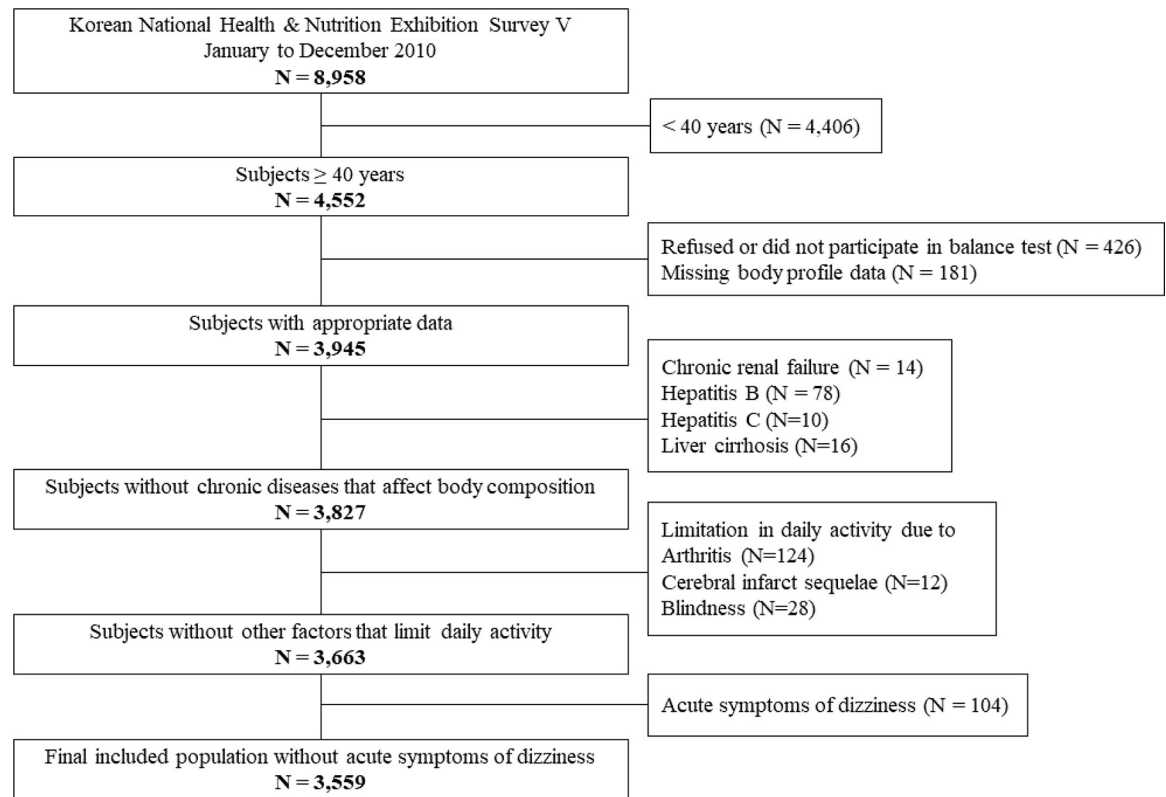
Korean National Health & Nutrition Exhibition Survey V
January to December 2010
**N = 8,958**

< 40 years (N = 4,406)

Subjects ≥ 40 years
**N = 4,552**

Refused or did not participate in balance test (N = 426)
Missing body profile data (N = 181)

Subjects with appropriate data
**N = 3,945**

Chronic renal failure (N = 14)
Hepatitis B (N = 78)
Hepatitis C (N=10)
Liver cirrhosis (N=16)

Subjects without chronic diseases that affect body composition
**N = 3,827**

Limitation in daily activity due to
Arthritis (N=124)
Cerebral infarct sequelae (N=12)
Blindness (N=28)

Subjects without other factors that limit daily activity
**N = 3,663**

Acute symptoms of dizziness (N = 104)

Final included population without acute symptoms of dizziness
**N = 3,559**